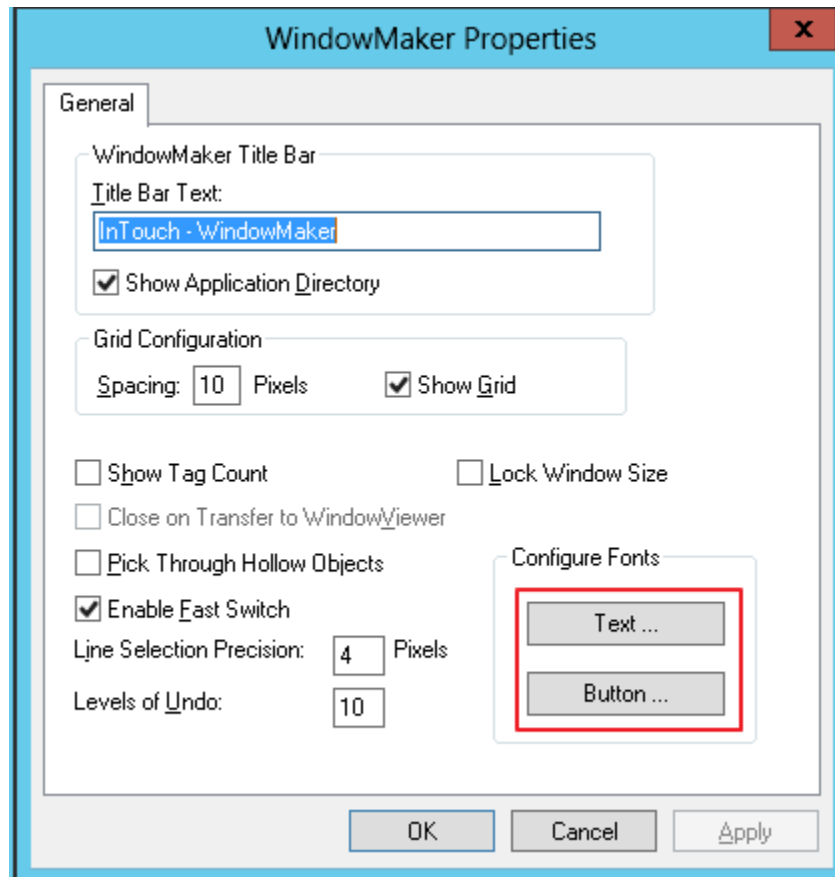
WindowMaker Properties

x

General

WindowMaker Title Bar

Title Bar Text:

InTouch - WindowMaker

Show Application Directory

Grid Configuration

Spacing: 10 Pixels

Show Grid

Show Tag Count

Lock Window Size

Close on Transfer to WindowViewer

Pick Through Hollow Objects

Configure Fonts

Enable Fast Switch

Text ...

Line Selection Precision: 4 Pixels

Button ...

Levels of Undo: 10

OK

Cancel

Apply